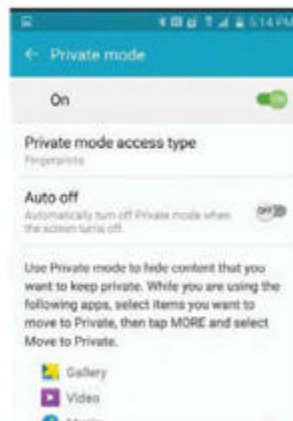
5:14 PM

Private mode

On

Private mode access type
Fingerprints

Auto off
Automatically turn off Private mode when the screen turns off.

OFF

Use Private mode to hide content that you want to keep private. While you are using the following apps, select items you want to move to Private, then tap MORE and select Move to Private.

Gallery

Video

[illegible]